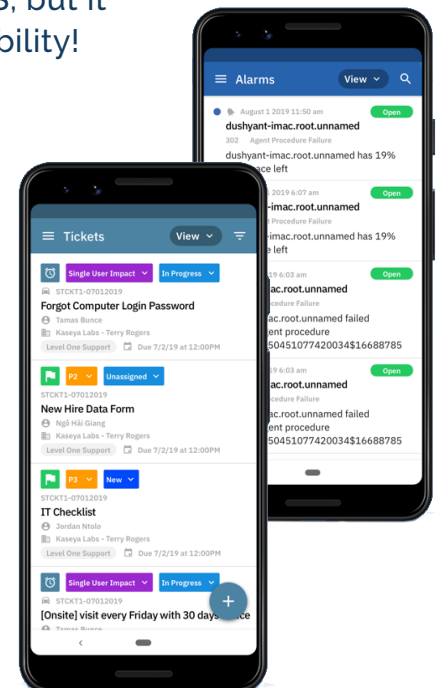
s, but it
bility!

Alarms
View

August 1 2019 11:50 am
Open
dushyant-imac.root.unnamed
302 Agent Procedure Failure
dushyant-imac.root.unnamed has 19%
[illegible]ace left

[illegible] 2019 6:07 am
Open
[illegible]-imac.root.unnamed
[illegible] Procedure Failure
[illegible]-imac.root.unnamed has 19%
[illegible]e left

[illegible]19 6:03 am
Open
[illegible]ac.root.unnamed
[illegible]cedure Failure
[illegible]ac.root.unnamed failed
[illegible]ent procedure
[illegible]50451077420034$16688785

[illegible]19 6:03 am
Open
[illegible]ac.root.unnamed
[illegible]cedure Failure
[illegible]ac.root.unnamed failed
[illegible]ent procedure
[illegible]50451077420034$16688785

Tickets
View

Single User Impact
In Progress
STCKT1-07012019
Forgot Computer Login Password
Tamas Bunce
Kaseya Labs - Terry Rogers
Level One Support
Due 7/2/19 at 12:00PM

P2
Unassigned
STCKT1-07012019
New Hire Data Form
Ngô Hải Giang
Kaseya Labs - Terry Rogers
Level One Support
Due 7/2/19 at 12:00PM

P3
New
STCKT1-07012019
IT Checklist
Jordan Ntolo
Kaseya Labs - Terry Rogers
Level One Support
Due 7/2/19 at 12:00PM

Single User Impact
In Progress
STCKT1-07012019
[Onsite] visit every Friday with 30 days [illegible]ce
Tamas Bunce